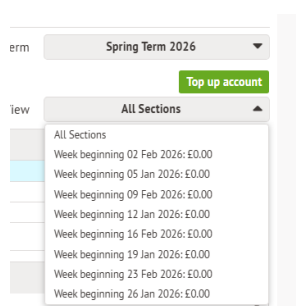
erm

Spring Term 2026

Top up account

iew

All Sections

All Sections
Week beginning 02 Feb 2026: £0.00
Week beginning 05 Jan 2026: £0.00
Week beginning 09 Feb 2026: £0.00
Week beginning 12 Jan 2026: £0.00
Week beginning 16 Feb 2026: £0.00
Week beginning 19 Jan 2026: £0.00
Week beginning 23 Feb 2026: £0.00
Week beginning 26 Jan 2026: £0.00